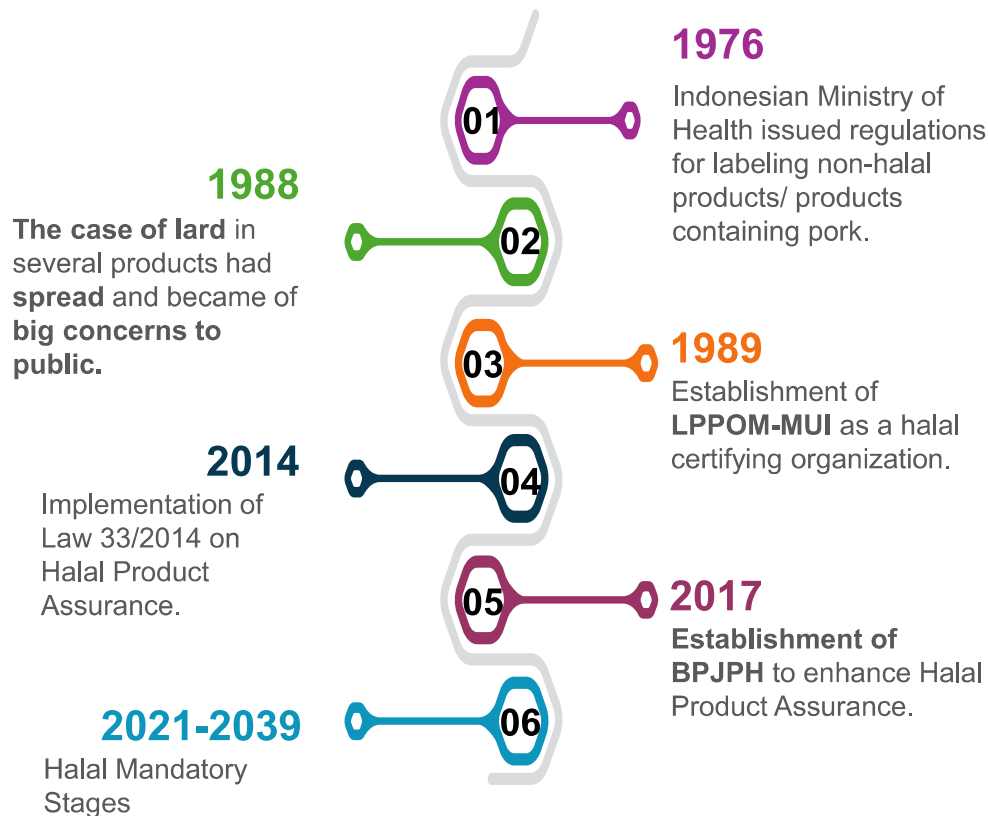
01

1976
Indonesian Ministry of Health issued regulations for labeling non-halal products/ products containing pork.

1988
The case of lard in several products had spread and became of big concerns to public.

02

03

1989
Establishment of LPPOM-MUI as a halal certifying organization.

2014
Implementation of Law 33/2014 on Halal Product Assurance.

04

05

2017
Establishment of BPJPH to enhance Halal Product Assurance.

06

2021-2039
Halal Mandatory Stages